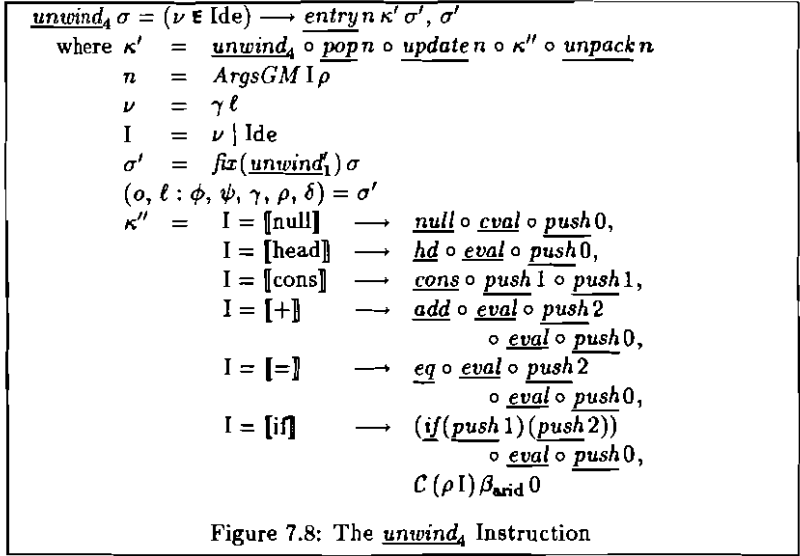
$\underline{unwind_4}\,\sigma = (\nu \in \text{Ide}) \longrightarrow \underline{entry}\,n\,\kappa'\,\sigma',\,\sigma'$

where $\kappa' = \underline{unwind_4} \circ \underline{pop}\,n \circ \underline{update}\,n \circ \kappa'' \circ \underline{unpack}\,n$

$n = ArgsGM\,\text{I}\,\rho$

$\nu = \gamma\,\ell$

$\text{I} = \nu \mid \text{Ide}$

$\sigma' = fix(\underline{unwind'_1})\,\sigma$

$(o,\,\ell:\phi,\,\psi,\,\gamma,\,\rho,\,\delta) = \sigma'$

$\kappa'' = \text{I} = [\![\text{null}]\!] \longrightarrow \underline{null} \circ \underline{eval} \circ \underline{push}\,0,$

$\text{I} = [\![\text{head}]\!] \longrightarrow \underline{hd} \circ \underline{eval} \circ \underline{push}\,0,$

$\text{I} = [\![\text{cons}]\!] \longrightarrow \underline{cons} \circ \underline{push}\,1 \circ \underline{push}\,1,$

$\text{I} = [\![+]\!] \longrightarrow \underline{add} \circ \underline{eval} \circ \underline{push}\,2 \circ \underline{eval} \circ \underline{push}\,0,$

$\text{I} = [\![=]\!] \longrightarrow \underline{eq} \circ \underline{eval} \circ \underline{push}\,2 \circ \underline{eval} \circ \underline{push}\,0,$

$\text{I} = [\![\text{if}]\!] \longrightarrow (\underline{if}(\underline{push}\,1)(\underline{push}\,2)) \circ \underline{eval} \circ \underline{push}\,0,$

$\mathcal{C}\,(\rho\,\text{I})\,\beta_{\text{arid}}\,0$

Figure 7.8: The $\underline{unwind_4}$ Instruction